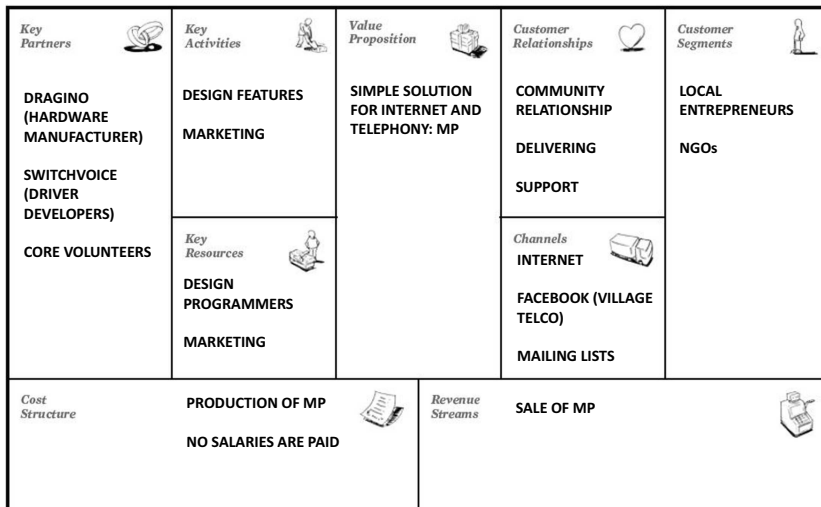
Key Partners

DRAGINO (HARDWARE MANUFACTURER)

SWITCHVOICE (DRIVER DEVELOPERS)

CORE VOLUNTEERS

Key Activities

DESIGN FEATURES

MARKETING

Key Resources

DESIGN PROGRAMMERS

MARKETING

Value Proposition

SIMPLE SOLUTION FOR INTERNET AND TELEPHONY: MP

Customer Relationships

COMMUNITY RELATIONSHIP

DELIVERING

SUPPORT

Channels

INTERNET

FACEBOOK (VILLAGE TELCO)

MAILING LISTS

Customer Segments

LOCAL ENTREPRENEURS

NGOs

Cost Structure

PRODUCTION OF MP

NO SALARIES ARE PAID

Revenue Streams

SALE OF MP